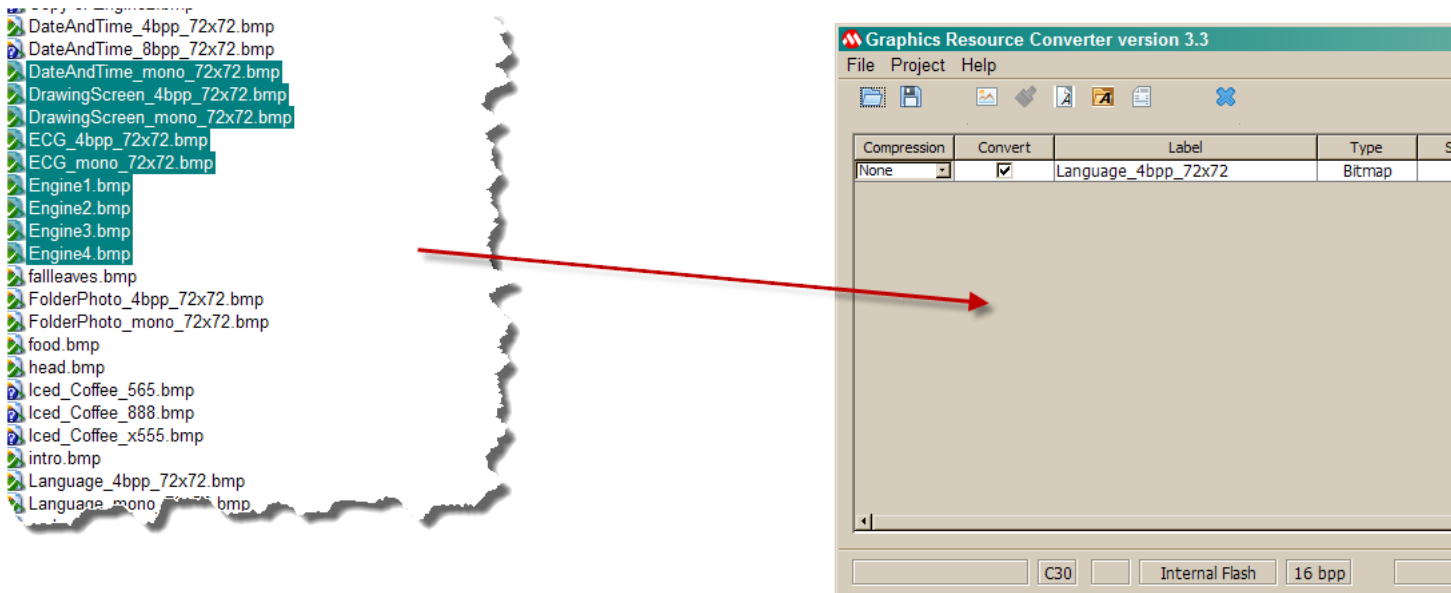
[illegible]
DateAndTime_4bpp_72x72.bmp
DateAndTime_8bpp_72x72.bmp
DateAndTime_mono_72x72.bmp
DrawingScreen_4bpp_72x72.bmp
DrawingScreen_mono_72x72.bmp
ECG_4bpp_72x72.bmp
ECG_mono_72x72.bmp
Engine1.bmp
Engine2.bmp
Engine3.bmp
Engine4.bmp
fallleaves.bmp
FolderPhoto_4bpp_72x72.bmp
FolderPhoto_mono_72x72.bmp
food.bmp
head.bmp
Iced_Coffee_565.bmp
Iced_Coffee_888.bmp
Iced_Coffee_x555.bmp
intro.bmp
Language_4bpp_72x72.bmp
Language_mono_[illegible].bmp

Graphics Resource Converter version 3.3
File Project Help

| Compression | Convert | Label | Type | S |
|---|---|---|---|---|
| None | ☑ | Language_4bpp_72x72 | Bitmap | |

C30 Internal Flash 16 bpp